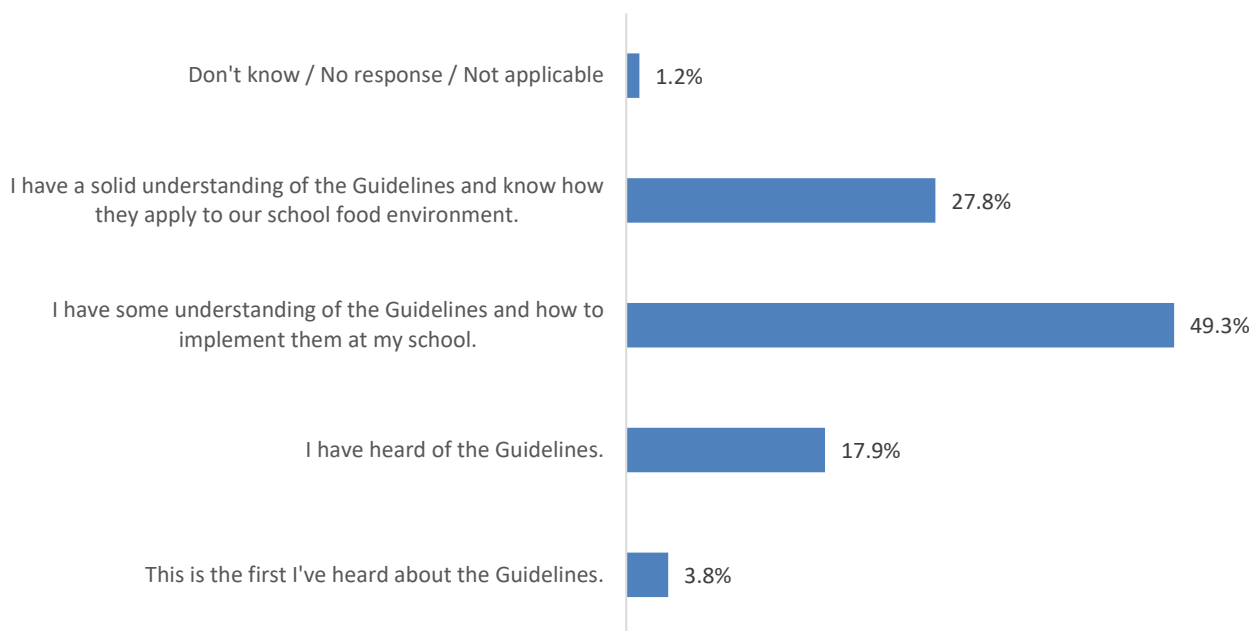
Don't know / No response / Not applicable 1.2%

I have a solid understanding of the Guidelines and know how they apply to our school food environment. 27.8%

I have some understanding of the Guidelines and how to implement them at my school. 49.3%

I have heard of the Guidelines. 17.9%

This is the first I've heard about the Guidelines. 3.8%